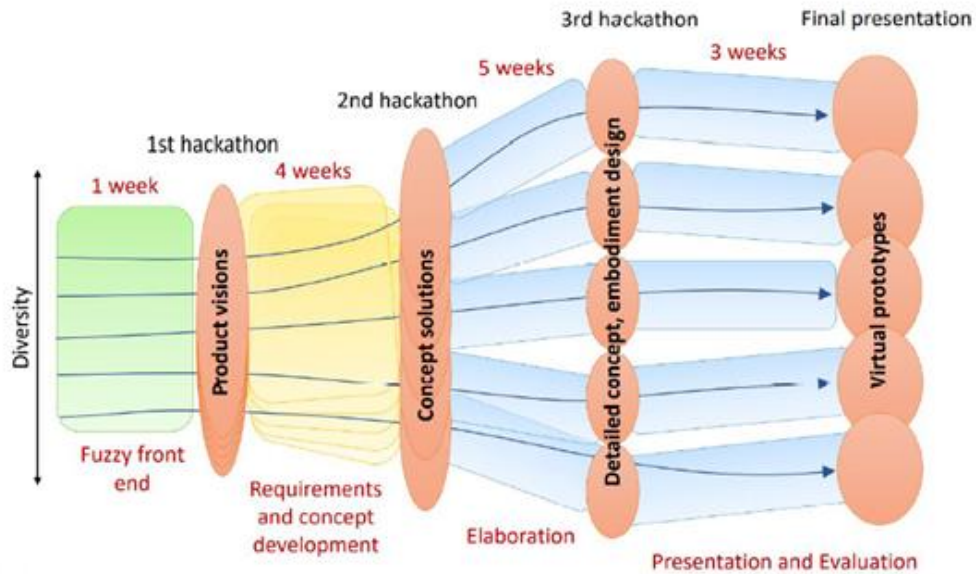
3rd hackathon

Final presentation

3 weeks

5 weeks

2nd hackathon

1st hackathon

1 week

4 weeks

Diversity

Product visions

Concept solutions

Detailed concept, embodiment design

Virtual prototypes

Fuzzy front end

Requirements and concept development

Elaboration

Presentation and Evaluation